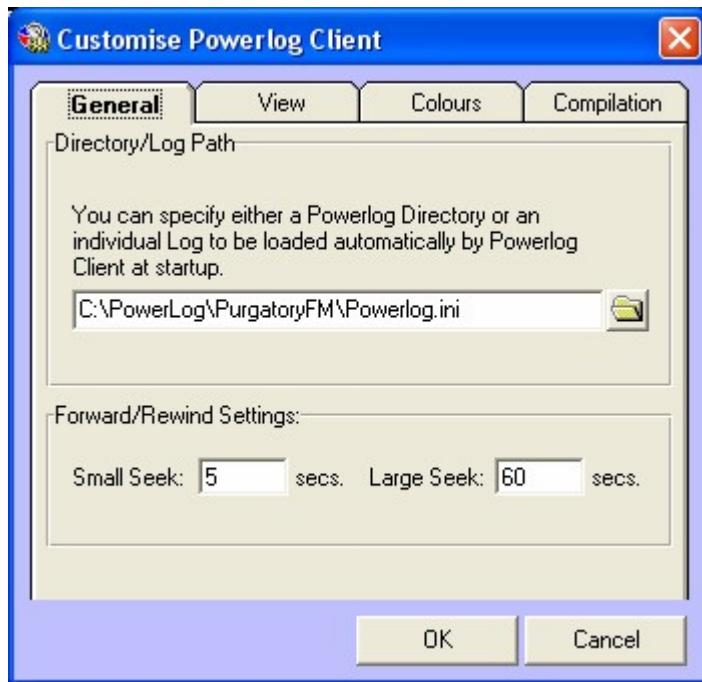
Customise Powerlog Client

General

View

Colours

Compilation

Directory/Log Path

You can specify either a Powerlog Directory or an individual Log to be loaded automatically by Powerlog Client at startup.

C:\PowerLog\PurgatoryFM\Powerlog.ini

Forward/Rewind Settings:

Small Seek: 5 secs. Large Seek: 60 secs.

OK

Cancel